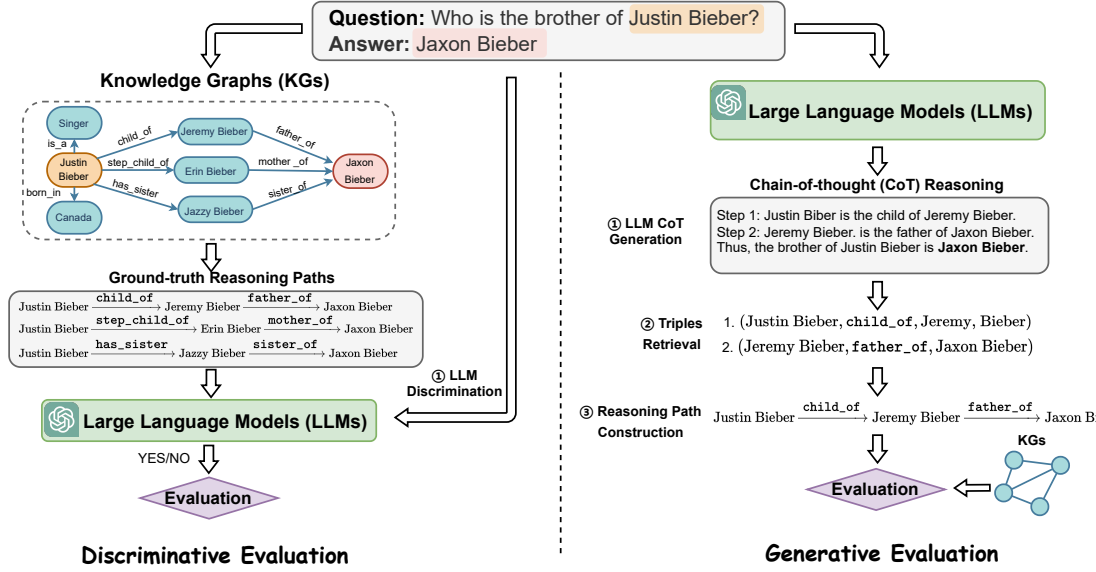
**Question:** Who is the brother of Justin Bieber?
**Answer:** Jaxon Bieber

Knowledge Graphs (KGs)

Singer

is_a

Justin Bieber

born_in

Canada

child_of

step_child_of

has_sister

Jeremy Bieber

Erin Bieber

Jazzy Bieber

father_of

mother_of

sister_of

Jaxon Bieber

Ground-truth Reasoning Paths

Justin Bieber $\xrightarrow{\texttt{child\_of}}$ Jeremy Bieber $\xrightarrow{\texttt{father\_of}}$ Jaxon Bieber

Justin Bieber $\xrightarrow{\texttt{step\_child\_of}}$ Erin Bieber $\xrightarrow{\texttt{mother\_of}}$ Jaxon Bieber

Justin Bieber $\xrightarrow{\texttt{has\_sister}}$ Jazzy Bieber $\xrightarrow{\texttt{sister\_of}}$ Jaxon Bieber

① LLM Discrimination

Large Language Models (LLMs)

YES/NO

Evaluation

Discriminative Evaluation

Large Language Models (LLMs)

Chain-of-thought (CoT) Reasoning

① LLM CoT Generation

Step 1: Justin Biber is the child of Jeremy Bieber.
Step 2: Jeremy Bieber. is the father of Jaxon Bieber.
Thus, the brother of Justin Bieber is **Jaxon Bieber**.

② Triples Retrieval

1. (Justin Bieber, child_of, Jeremy, Bieber)
2. (Jeremy Bieber, father_of, Jaxon Bieber)

③ Reasoning Path Construction

Justin Bieber $\xrightarrow{\texttt{child\_of}}$ Jeremy Bieber $\xrightarrow{\texttt{father\_of}}$ Jaxon B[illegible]

KGs

Evaluation

Generative Evaluation